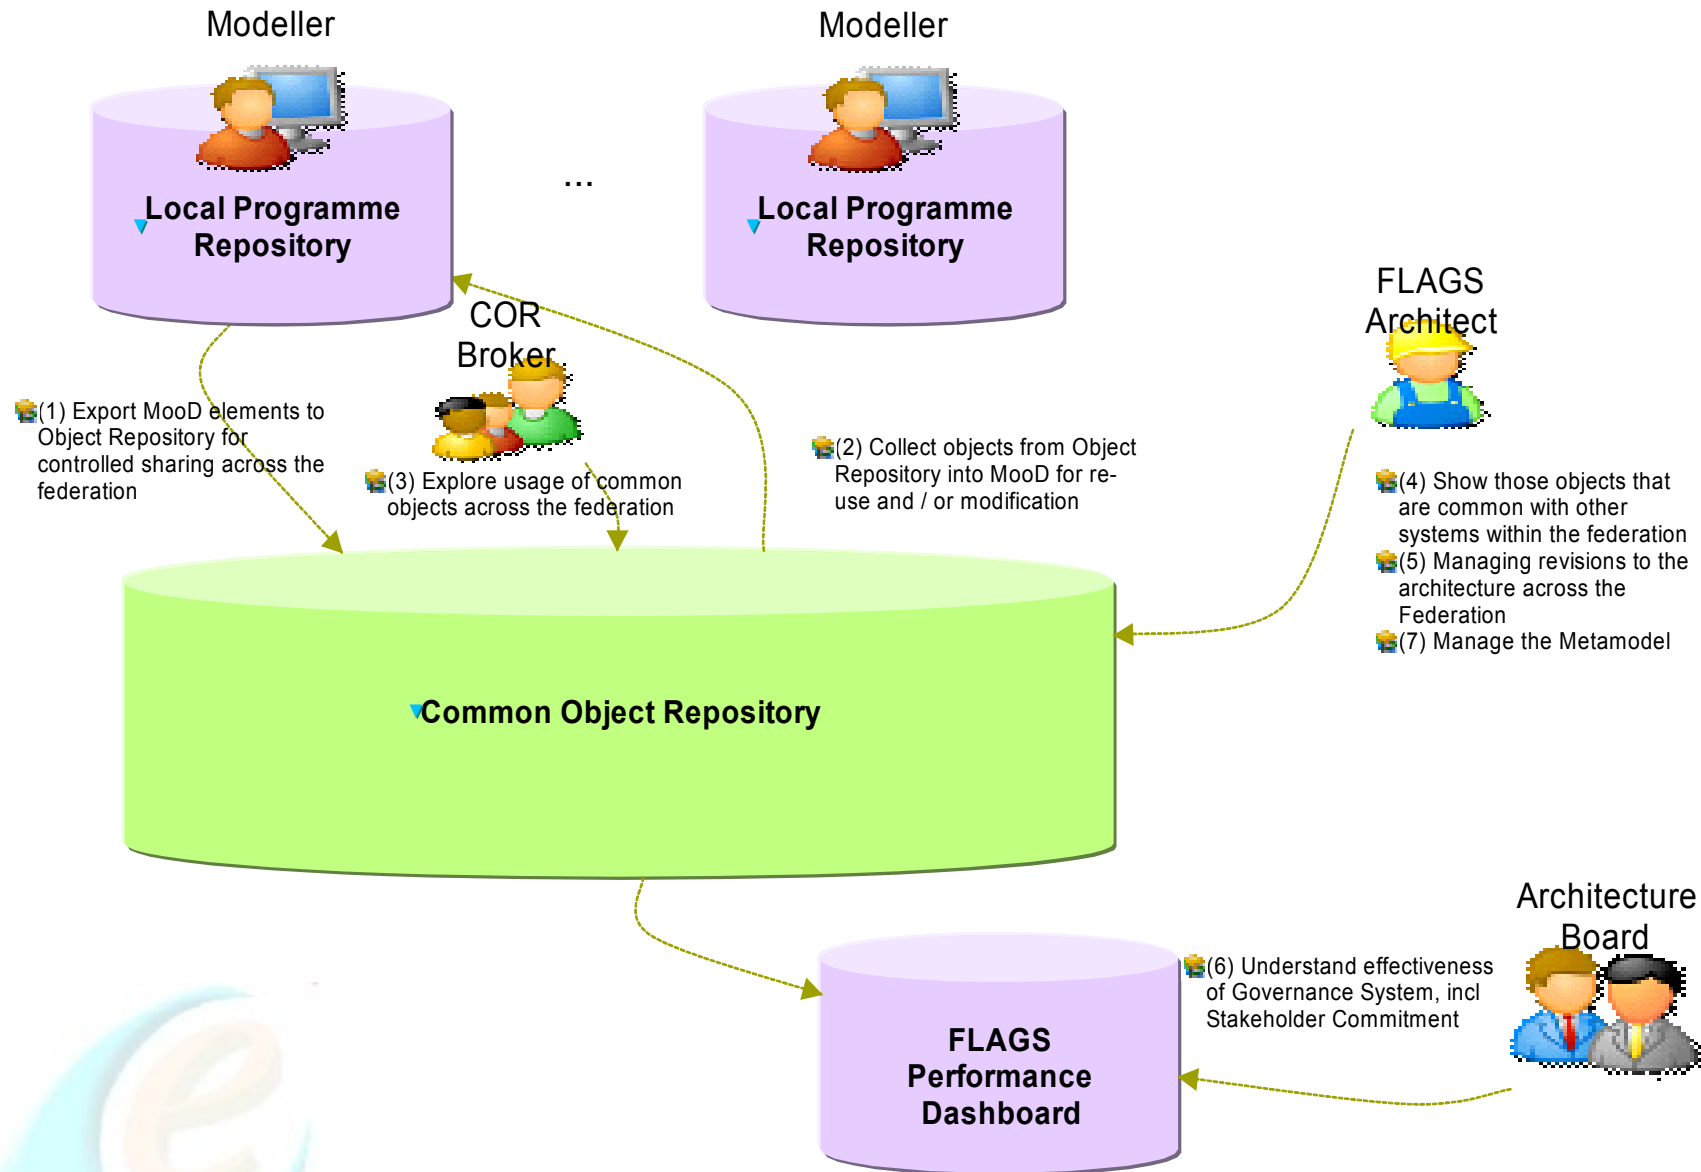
Modeller

Local Programme Repository

...

Modeller

Local Programme Repository

FLAGS Architect

COR Broker

(1) Export MooD elements to Object Repository for controlled sharing across the federation

(3) Explore usage of common objects across the federation

(2) Collect objects from Object Repository into MooD for re-use and / or modification

(4) Show those objects that are common with other systems within the federation
(5) Managing revisions to the architecture across the Federation
(7) Manage the Metamodel

Common Object Repository

Architecture Board

(6) Understand effectiveness of Governance System, incl Stakeholder Commitment

FLAGS Performance Dashboard